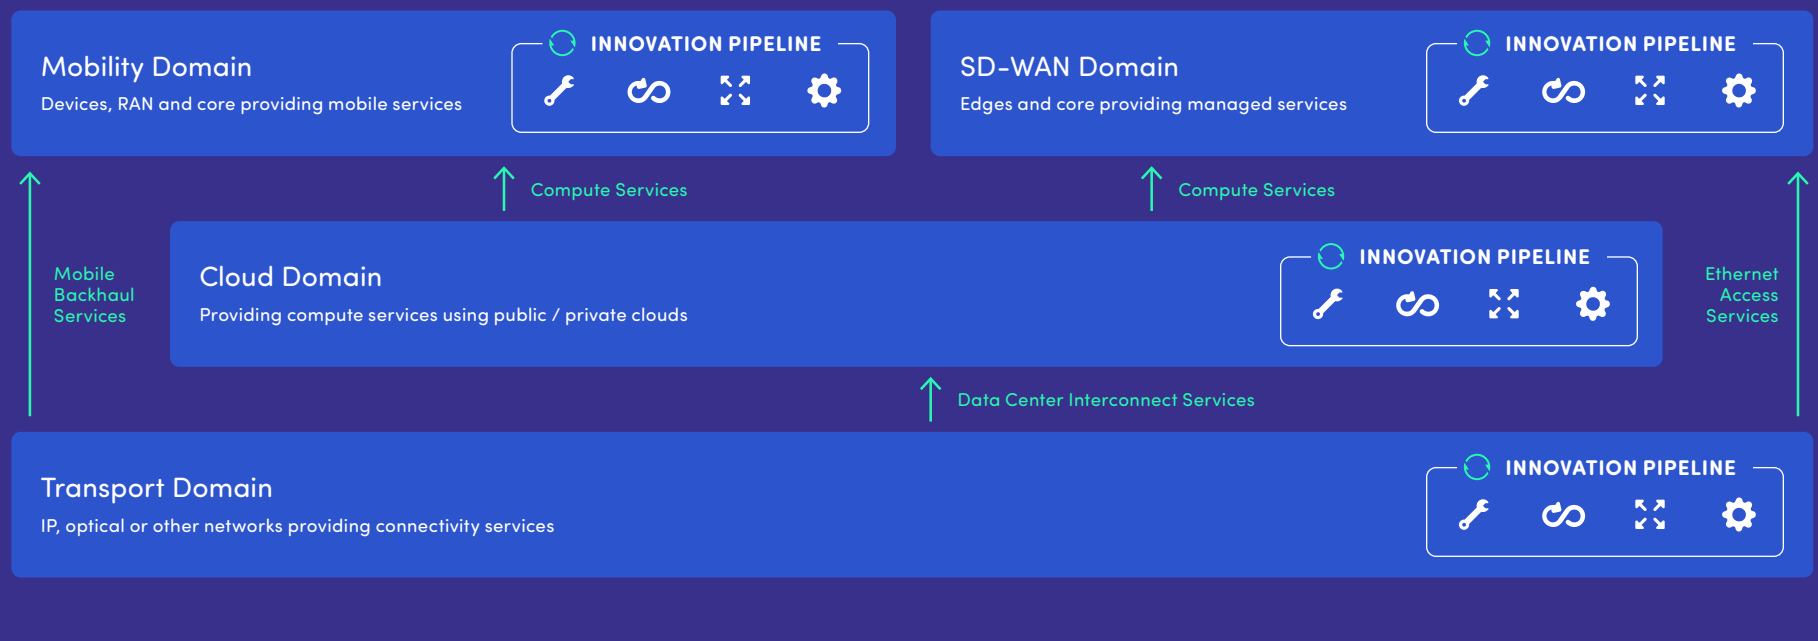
Mobility Domain
Devices, RAN and core providing mobile services

INNOVATION PIPELINE

SD-WAN Domain
Edges and core providing managed services

INNOVATION PIPELINE

Compute Services

Compute Services

Mobile Backhaul Services

Cloud Domain
Providing compute services using public / private clouds

INNOVATION PIPELINE

Ethernet Access Services

Data Center Interconnect Services

Transport Domain
IP, optical or other networks providing connectivity services

INNOVATION PIPELINE